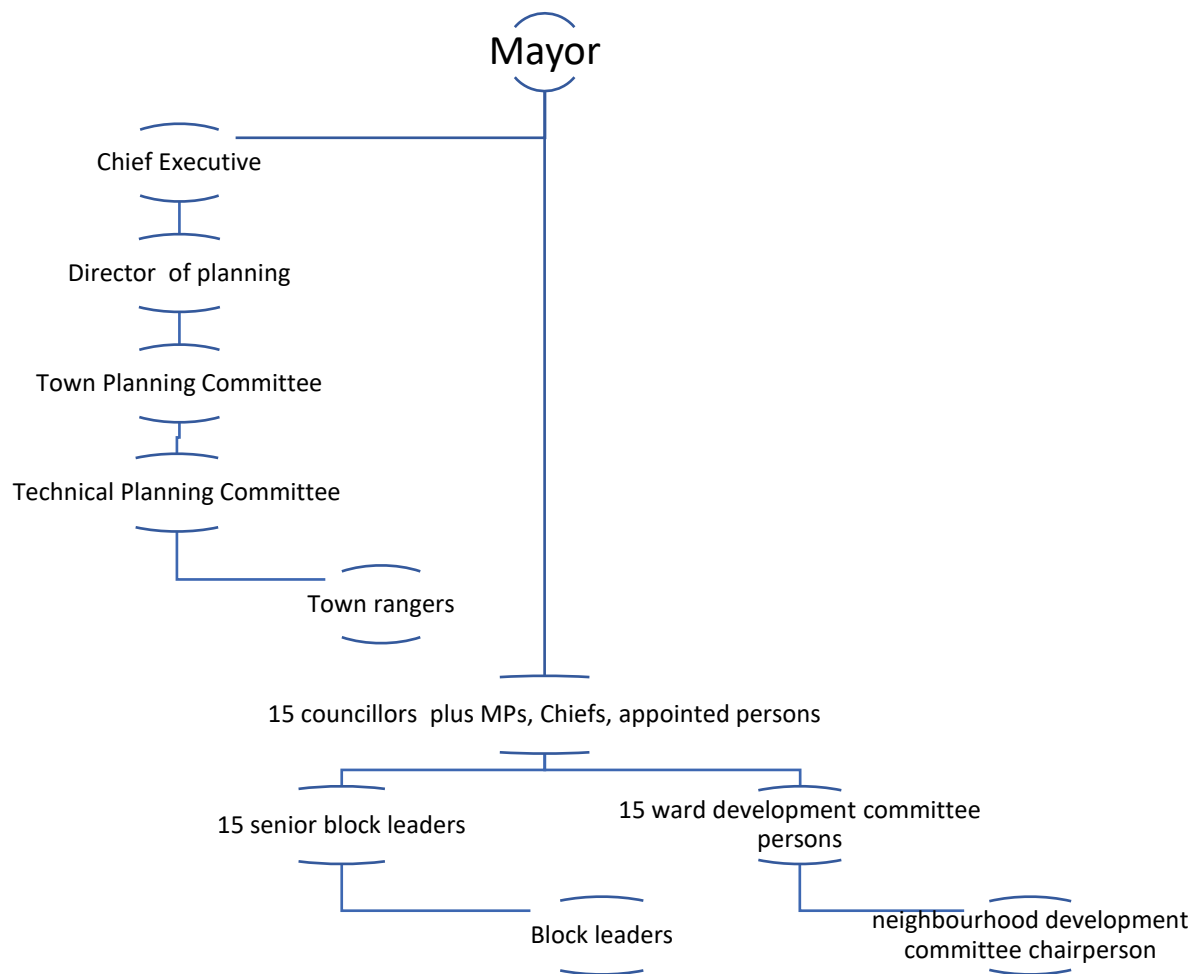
Mayor

Chief Executive

Director of planning

Town Planning Committee

Technical Planning Committee

Town rangers

15 councillors plus MPs, Chiefs, appointed persons

15 senior block leaders

15 ward development committee persons

Block leaders

neighbourhood development committee chairperson